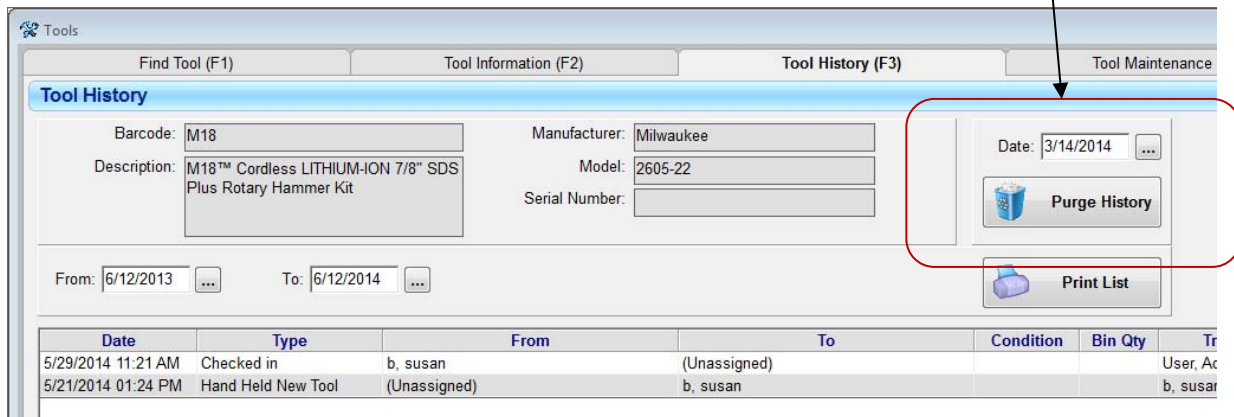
Tools

Find Tool (F1) | Tool Information (F2) | Tool History (F3) | Tool Maintenance

Tool History

Barcode: M18

Description: M18™ Cordless LITHIUM-ION 7/8" SDS Plus Rotary Hammer Kit

Manufacturer: Milwaukee

Model: 2605-22

Serial Number:

Date: 3/14/2014 ...

Purge History

From: 6/12/2013 ... To: 6/12/2014 ...

Print List

| Date | Type | From | To | Condition | Bin Qty | Tr |
|---|---|---|---|---|---|---|
| 5/29/2014 11:21 AM | Checked in | b, susan | (Unassigned) | | | User, Ad |
| 5/21/2014 01:24 PM | Hand Held New Tool | (Unassigned) | b, susan | | | b, susar |